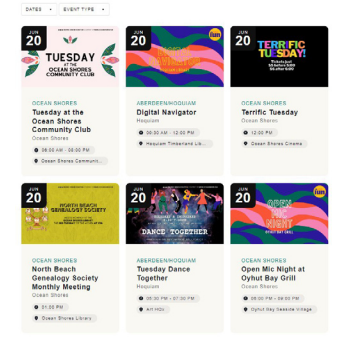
DATES EVENT TYPE

JUN 20
TUESDAY AT THE OCEAN SHORES COMMUNITY CLUB
OCEAN SHORES
Tuesday at the Ocean Shores Community Club
Ocean Shores
08:00 AM - 05:00 PM
Ocean Shores Communi...

JUN 20
ABERDEEN/HOQUIAM
Digital Navigator
Hoquiam
09:00 AM - 12:00 PM
Hoquiam Timberland Lib...

JUN 20
TERRIFIC TUESDAY
OCEAN SHORES
Terrific Tuesday
Ocean Shores
12:00 PM
Ocean Shores Cinema

JUN 20
NORTH BEACH GENEALOGY SOCIETY
OCEAN SHORES
North Beach Genealogy Society Monthly Meeting
Ocean Shores
01:00 PM
Ocean Shores Library

JUN 20
DANCE TOGETHER
ABERDEEN/HOQUIAM
Tuesday Dance Together
Hoquiam
05:00 PM - 07:00 PM
Art Hou...

JUN 20
OPEN MIC NIGHT
OCEAN SHORES
Open Mic Night at Oyhut Bay Grill
Ocean Shores
Oyhut Bay Seaside Village